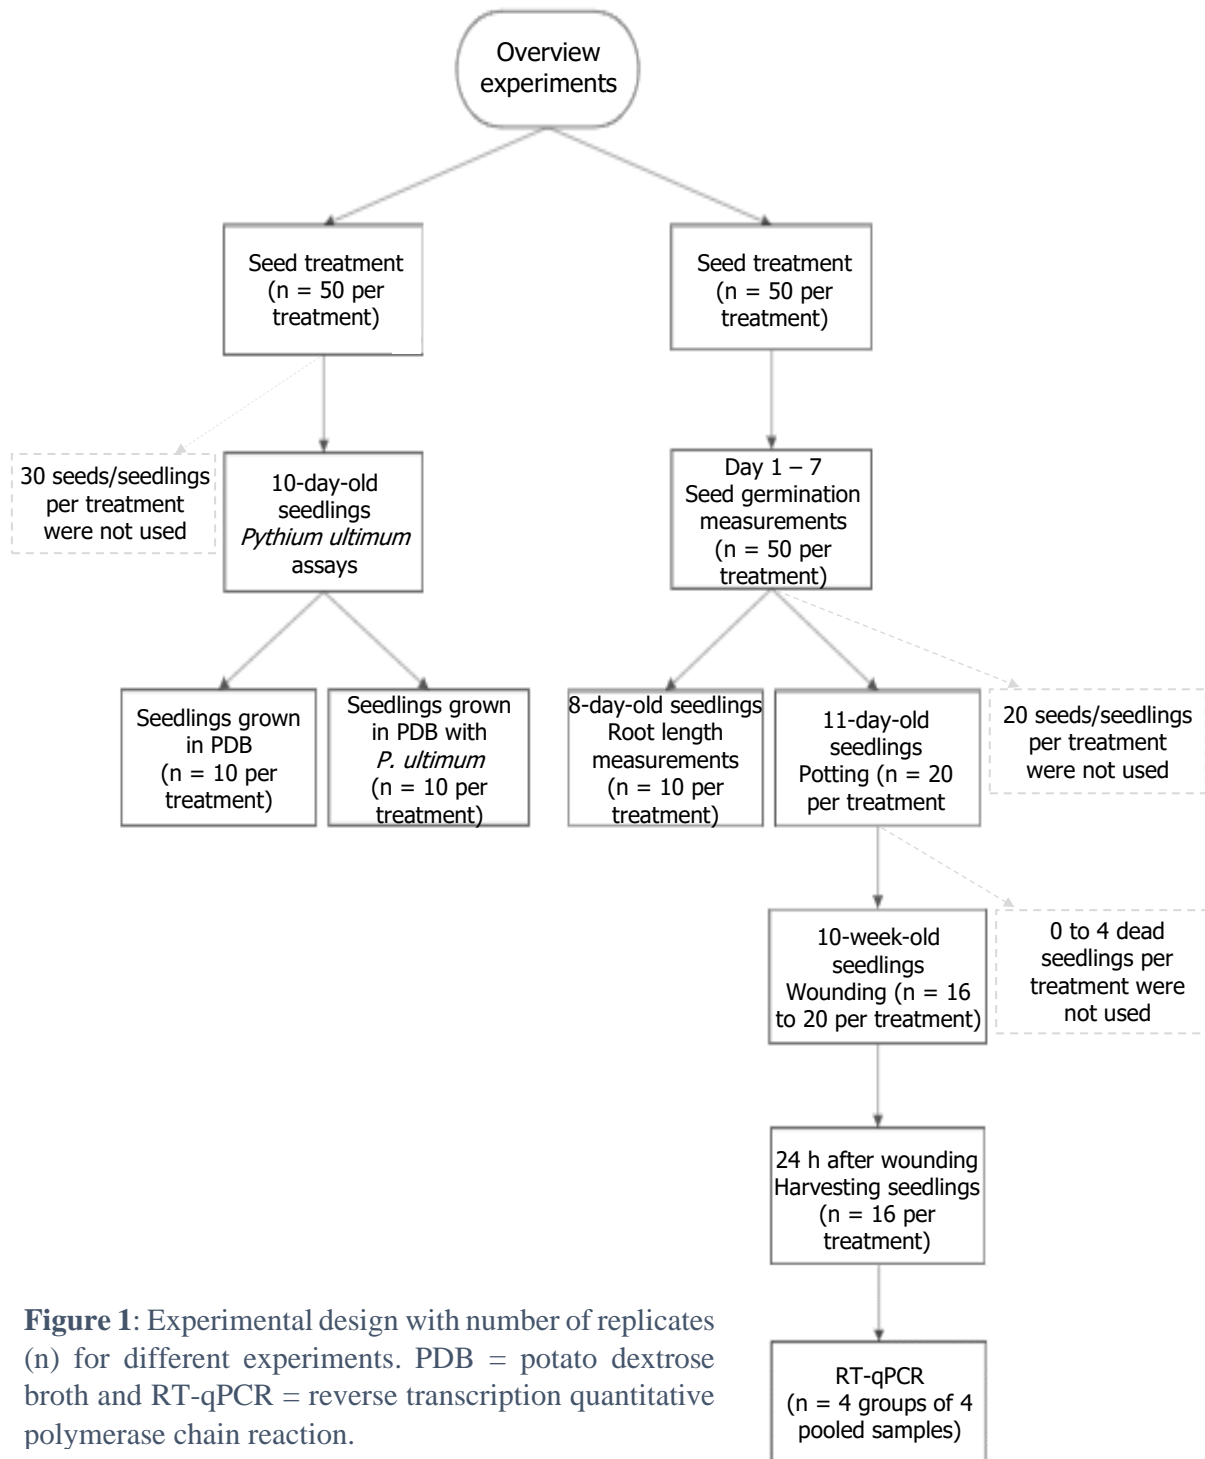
Overview experiments

Seed treatment (n = 50 per treatment)

Seed treatment (n = 50 per treatment)

30 seeds/seedlings per treatment were not used

10-day-old seedlings *Pythium ultimum* assays

Day 1 – 7 Seed germination measurements (n = 50 per treatment)

Seedlings grown in PDB (n = 10 per treatment)

Seedlings grown in PDB with *P. ultimum* (n = 10 per treatment)

8-day-old seedlings Root length measurements (n = 10 per treatment)

11-day-old seedlings Potting (n = 20 per treatment

20 seeds/seedlings per treatment were not used

10-week-old seedlings Wounding (n = 16 to 20 per treatment)

0 to 4 dead seedlings per treatment were not used

24 h after wounding Harvesting seedlings (n = 16 per treatment)

RT-qPCR (n = 4 groups of 4 pooled samples)

**Figure 1**: Experimental design with number of replicates (n) for different experiments. PDB = potato dextrose broth and RT-qPCR = reverse transcription quantitative polymerase chain reaction.